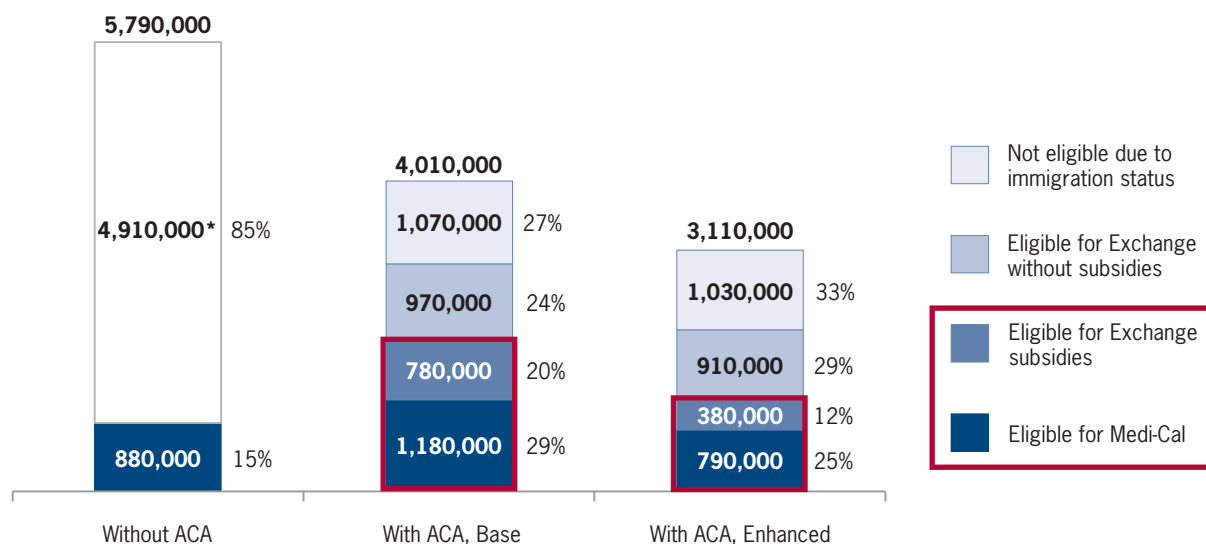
5,790,000

4,910,000* 85%

880,000 15%

Without ACA

4,010,000

1,070,000 27%

970,000 24%

780,000 20%

1,180,000 29%

With ACA, Base

3,110,000

1,030,000 33%

910,000 29%

380,000 12%

790,000 25%

With ACA, Enhanced

Not eligible due to immigration status

Eligible for Exchange without subsidies

Eligible for Exchange subsidies

Eligible for Medi-Cal